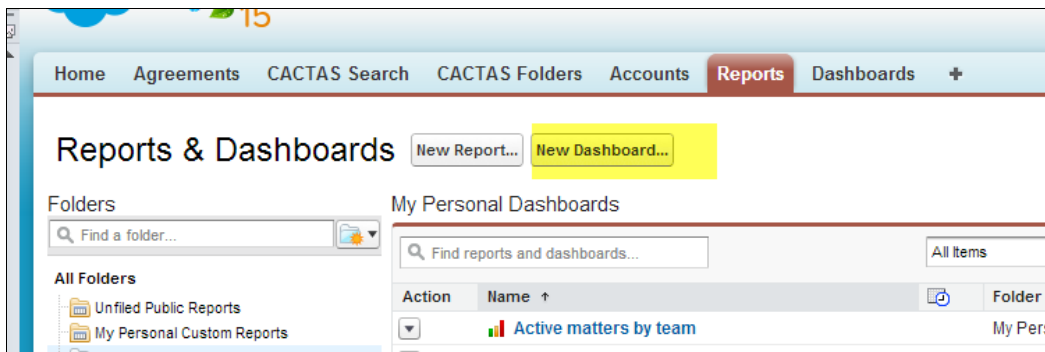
15

Home Agreements CACTAS Search CACTAS Folders Accounts Reports Dashboards +

Reports & Dashboards New Report... New Dashboard...

Folders

Find a folder...

All Folders

Unfiled Public Reports

My Personal Custom Reports

My Personal Dashboards

Find reports and dashboards...

All Items

| Action | Name ↑ | | Folder |
|---|---|---|---|
| | Active matters by team | | My Pers |